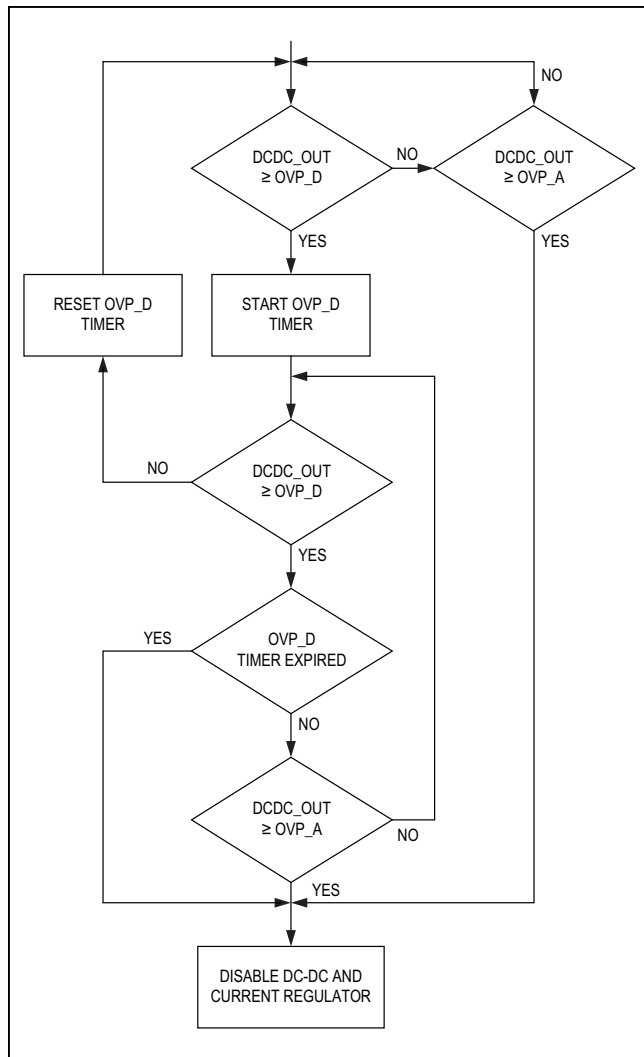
NO

DCDC_OUT $\geq$ OVP_D

NO

DCDC_OUT $\geq$ OVP_A

YES

YES

RESET OVP_D TIMER

START OVP_D TIMER

NO

DCDC_OUT $\geq$ OVP_D

YES

YES

OVP_D TIMER EXPIRED

NO

DCDC_OUT $\geq$ OVP_A

NO

YES

DISABLE DC-DC AND CURRENT REGULATOR